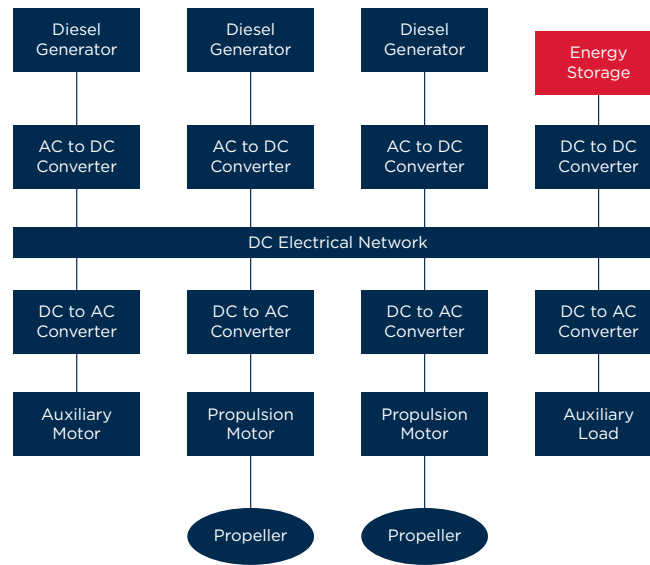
Diesel Generator

Diesel Generator

Diesel Generator

Energy Storage

AC to DC Converter

AC to DC Converter

AC to DC Converter

DC to DC Converter

DC Electrical Network

DC to AC Converter

DC to AC Converter

DC to AC Converter

DC to AC Converter

Auxiliary Motor

Propulsion Motor

Propulsion Motor

Auxiliary Load

Propeller

Propeller